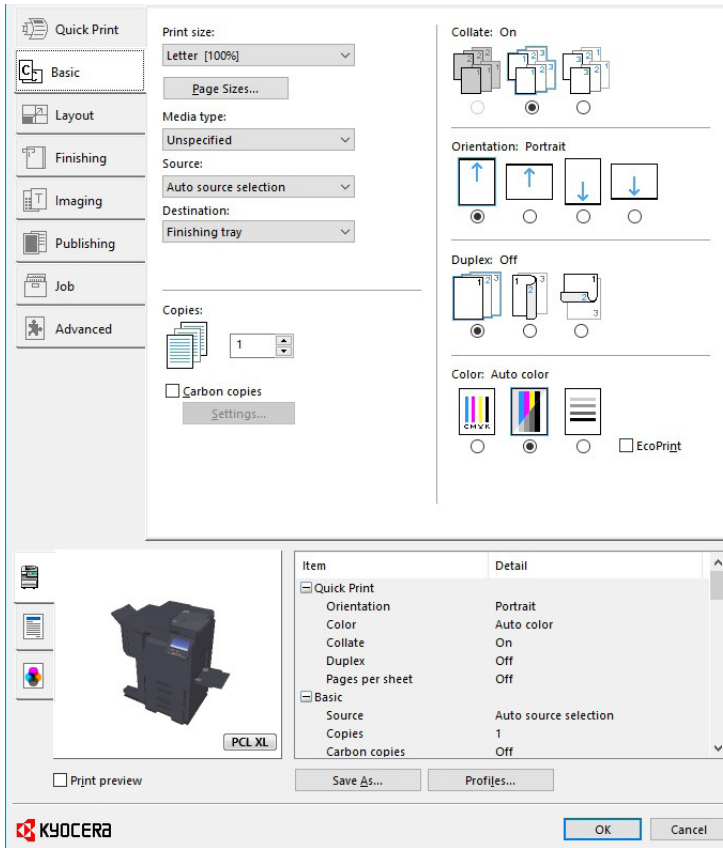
Quick Print
Basic
Layout
Finishing
Imaging
Publishing
Job
Advanced

Print size:
Letter [100%]
Page Sizes...
Media type:
Unspecified
Source:
Auto source selection
Destination:
Finishing tray

Copies:
1
Carbon copies
Settings...

Collate: On
Orientation: Portrait
Duplex: Off
Color: Auto color
CMYK
EcoPrint

PCL XL

| Item | Detail |
|---|---|
| ⊟ Quick Print | |
| Orientation | Portrait |
| Color | Auto color |
| Collate | On |
| Duplex | Off |
| Pages per sheet | Off |
| ⊟ Basic | |
| Source | Auto source selection |
| Copies | 1 |
| Carbon copies | Off |

Print preview
Save As...
Profiles...

KYOCERA
OK
Cancel